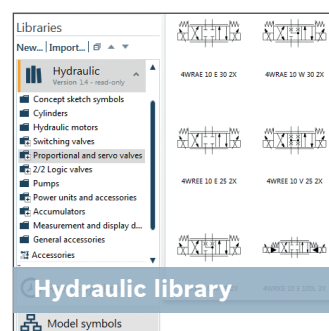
Libraries
New... | Import... |

Hydraulic
Version 1.4 - read-only

Concept sketch symbols
Cylinders
Hydraulic motors
Switching valves
Proportional and servo valves
2/2 Logic valves
Pumps
Power units and accessories
Accumulators
Measurement and display d...
General accessories
Accessories

Model symbols

4WRAE 10 E 30 2X
4WRAE 10 W 30 2X
4WREE 10 E 25 2X
4WREE 10 V 25 2X

Hydraulic library